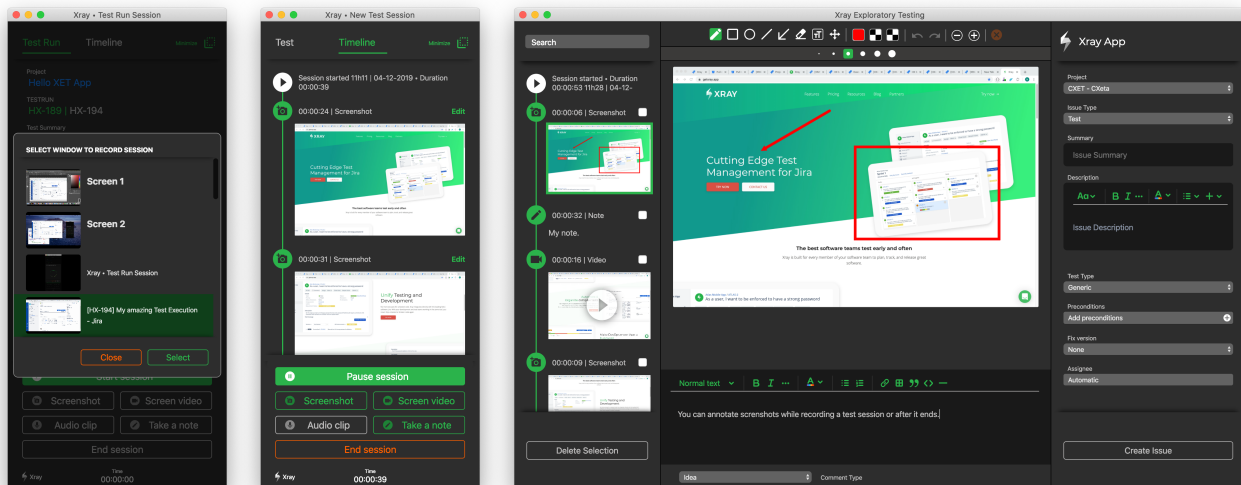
Xray • Test Run Session

Test Run Timeline Minimize

Project
Hello XET App

TESTRUN:
HX-189 | HX-194

Test Summary

SELECT WINDOW TO RECORD SESSION

Screen 1

Screen 2

Xray • Test Run Session

[HX-194] My amazing Test Execution - Jira

Close Select

Start session

Screenshot Screen video

Audio clip Take a note

End session

Xray Time 00:00:00

Xray • New Test Session

Test Timeline Minimize

Session started 11h11 | 04-12-2019 • Duration 00:00:39

00:00:24 | Screenshot Edit

Cutting Edge Test Management for Jira

00:00:31 | Screenshot Edit

Unify Testing and Development

Pause session

Screenshot Screen video

Audio clip Take a note

End session

Xray Time 00:00:39

Xray Exploratory Testing

Search

Session started • Duration 00:00:53 11h28 | 04-12-

00:00:06 | Screenshot

Cutting Edge Test Management for Jira

00:00:32 | Note

My note.

00:00:16 | Video

00:00:09 | Screenshot

Unify Testing and Development

Delete Selection

XRAY

Features Pricing Resources Blog Partners

Cutting Edge Test Management for Jira

The best software teams test early and often

Xray is built for every member of your software team to plan, track, and release great software.

As a user, I want to be enforced to have a strong password

Normal text B I ...

You can annotate screenshots while recording a test session or after it ends.

Idea Comment Type

Xray App

Project
CXET - CXeta

Issue Type
Test

Summary
Issue Summary

Description
Aa B I ... A

Issue Description

Test Type
Generic

Preconditions
Add preconditions

Fix version
None

Assignee
Automatic

Create Issue